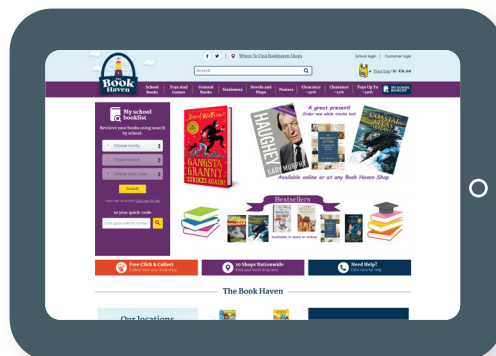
f | Where To Find Bookhaven Shops

School login | Customer login

The Book Haven

Search

Total Item | €0.00

School Books | Toys and Games | General Books | Stationery | Novels and Plays | Posters | Clearance -50% | Clearance -75% | Toys Up To -50% | MY SCHOOL BOOKLIST

My school booklist

Retrieve your books using search by school

Choose county

Choose school

Choose class / year

Search

I don't see my school? Click here to order

or your quick-code

Enter quick code for booklist

David Walliams

GANGSTA GRANNY STRIKES AGAIN!

A great present!
Order now while stocks last

HAUGHEY

GARY MURPHY

COASTAL

Available online or at any Book Haven Shop

Bestsellers

Available in store or online

Free Click & Collect
Collect from your local shop

10 Shops Nationwide
Find your local shop here

Need Help?
Click here for help

The Book Haven

Our locations